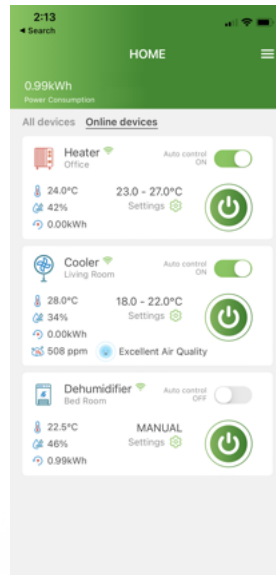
2:13
◂ Search

HOME

0.99kWh
Power Consumption

All devices Online devices

Heater
Office
Auto control ON
24.0°C
42%
0.00kWh
23.0 - 27.0°C
Settings

Cooler
Living Room
Auto control ON
28.0°C
34%
0.00kWh
508 ppm
18.0 - 22.0°C
Settings
Excellent Air Quality

Dehumidifier
Bed Room
Auto control OFF
22.5°C
46%
0.99kWh
MANUAL
Settings